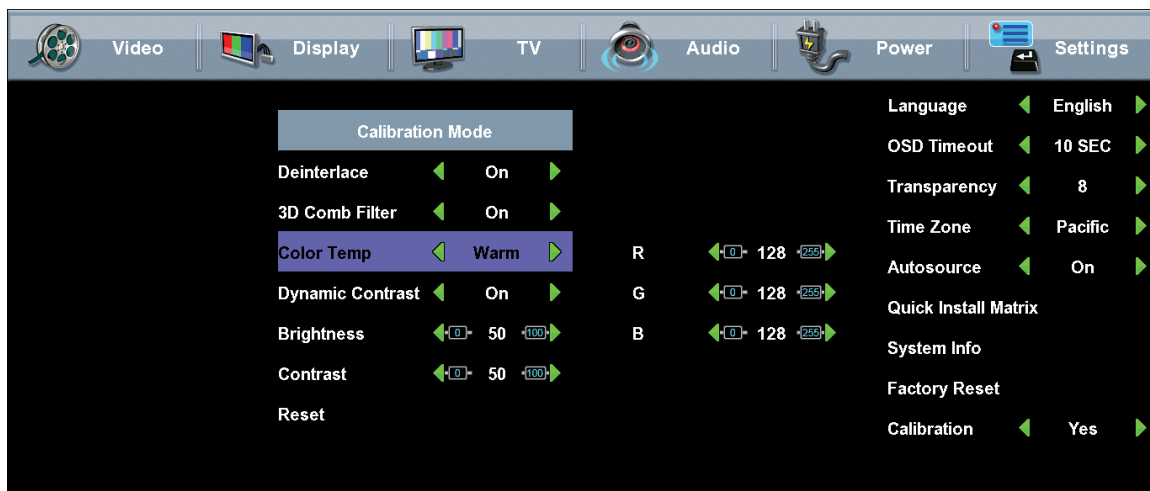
Video Display TV Audio Power Settings

Calibration Mode

| | | |
|---|---|---|
| Deinterlace | | On |
| 3D Comb Filter | | On |
| Color Temp | | Warm |
| Dynamic Contrast | | On |
| Brightness | 0 | 50 100 |
| Contrast | 0 | 50 100 |
| Reset | | |

| | | | |
|---|---|---|---|
| R | 0 | 128 | 255 |
| G | 0 | 128 | 255 |
| B | 0 | 128 | 255 |

| | |
|---|---|
| Language | English |
| OSD Timeout | 10 SEC |
| Transparency | 8 |
| Time Zone | Pacific |
| Autosource | On |
| Quick Install Matrix | |
| System Info | |
| Factory Reset | |
| Calibration | Yes |